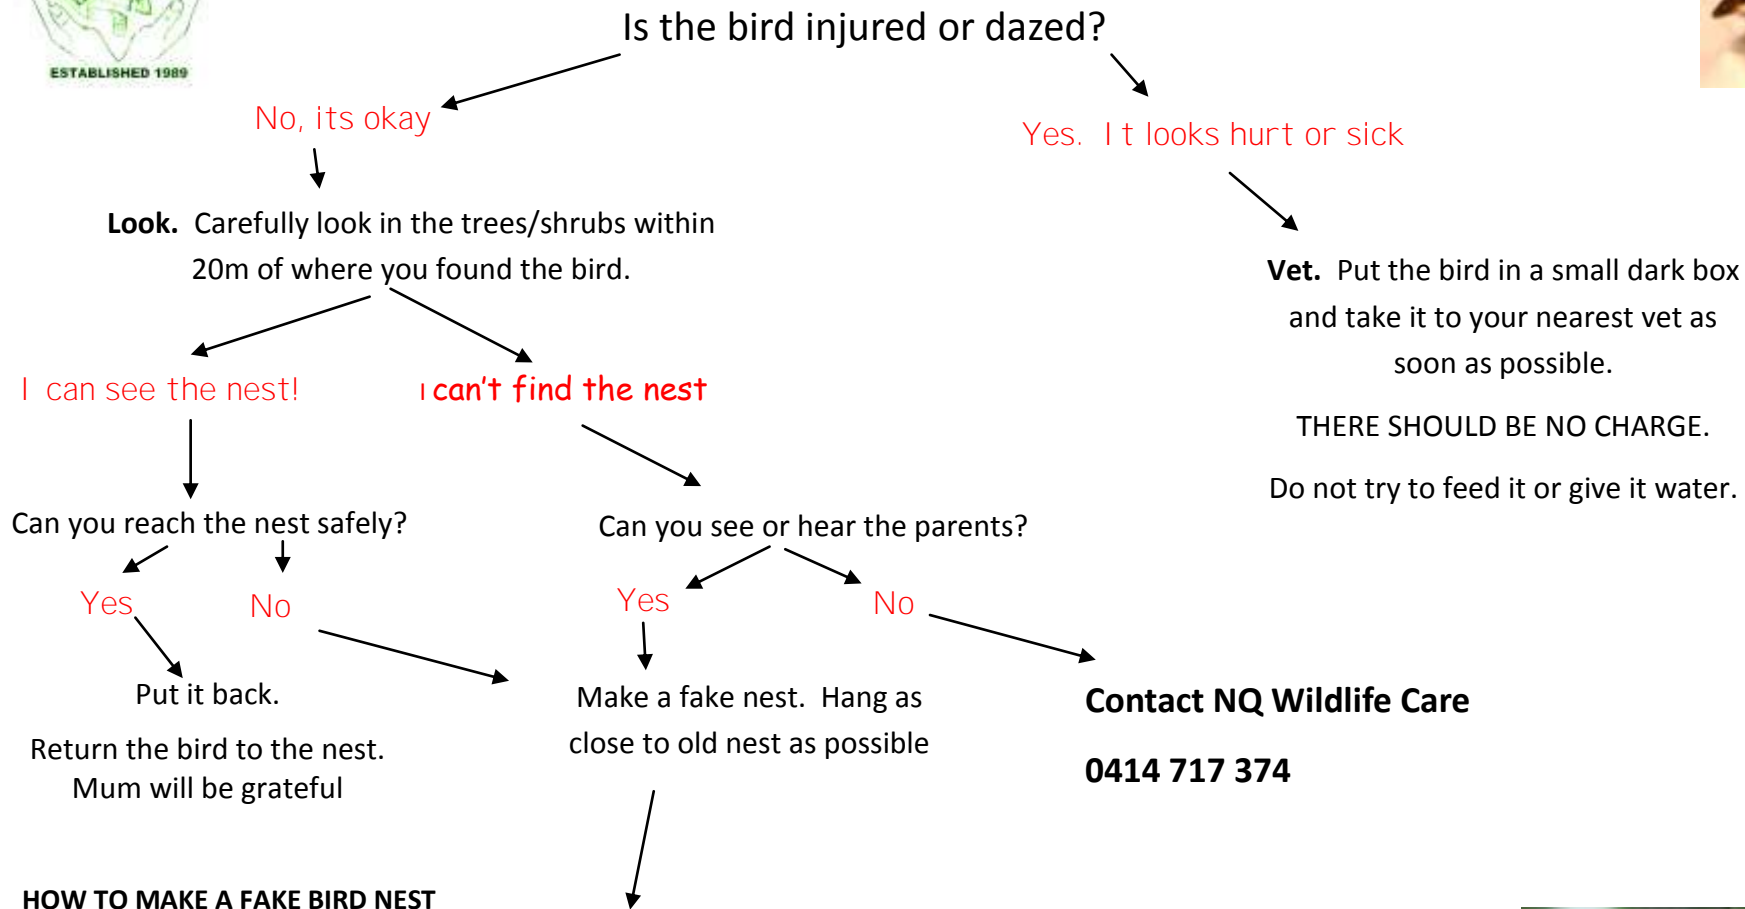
ESTABLISHED 1989

Is the bird injured or dazed?

No, its okay

Look. Carefully look in the trees/shrubs within 20m of where you found the bird.

I can see the nest!

I can't find the nest

Can you reach the nest safely?

Yes

No

Put it back.

Return the bird to the nest. Mum will be grateful

Can you see or hear the parents?

Yes

No

Make a fake nest. Hang as close to old nest as possible

Yes. It looks hurt or sick

Vet. Put the bird in a small dark box and take it to your nearest vet as soon as possible.

THERE SHOULD BE NO CHARGE.

Do not try to feed it or give it water.

Contact NQ Wildlife Care

0414 717 374

HOW TO MAKE A FAKE BIRD NEST